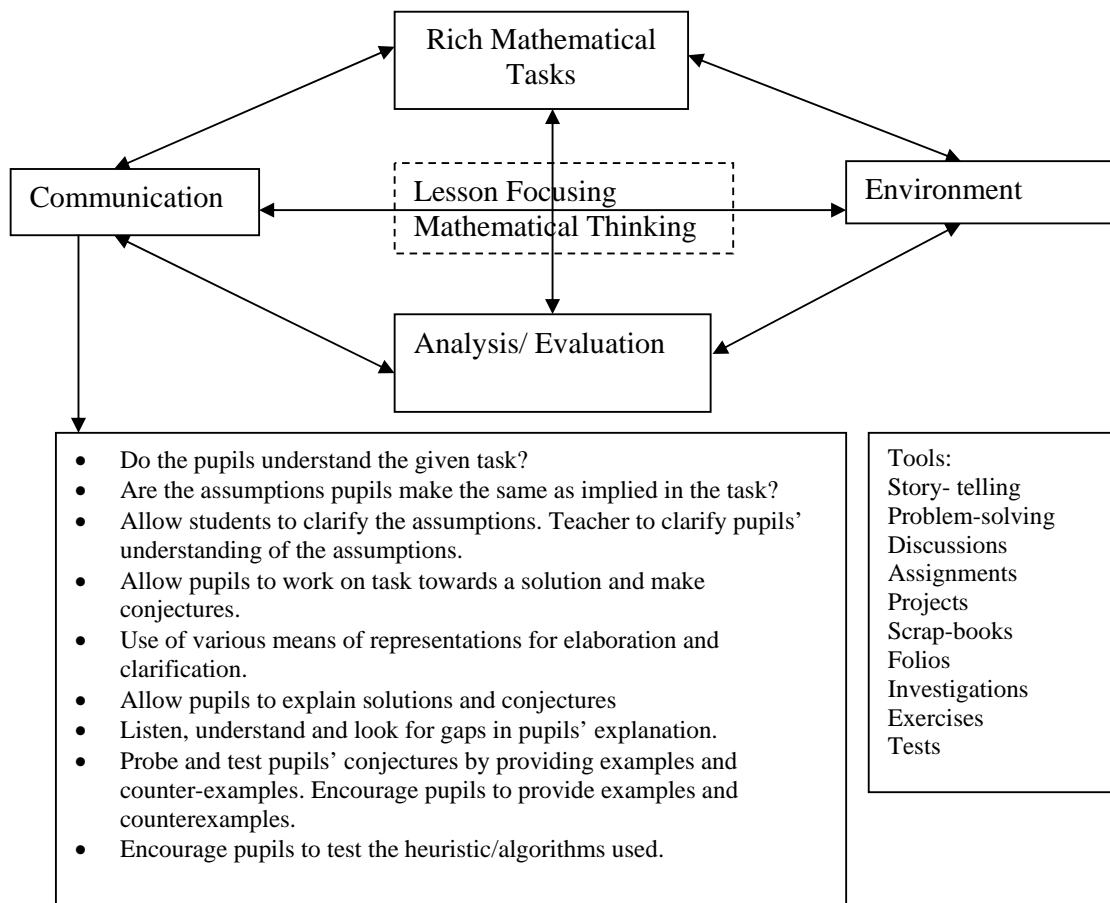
Rich Mathematical Tasks

Communication

Lesson Focusing Mathematical Thinking

Environment

Analysis/ Evaluation

- Do the pupils understand the given task?
- Are the assumptions pupils make the same as implied in the task?
- Allow students to clarify the assumptions. Teacher to clarify pupils' understanding of the assumptions.
- Allow pupils to work on task towards a solution and make conjectures.
- Use of various means of representations for elaboration and clarification.
- Allow pupils to explain solutions and conjectures
- Listen, understand and look for gaps in pupils' explanation.
- Probe and test pupils' conjectures by providing examples and counter-examples. Encourage pupils to provide examples and counterexamples.
- Encourage pupils to test the heuristic/algorithms used.

Tools:
Story- telling
Problem-solving
Discussions
Assignments
Projects
Scrap-books
Folios
Investigations
Exercises
Tests